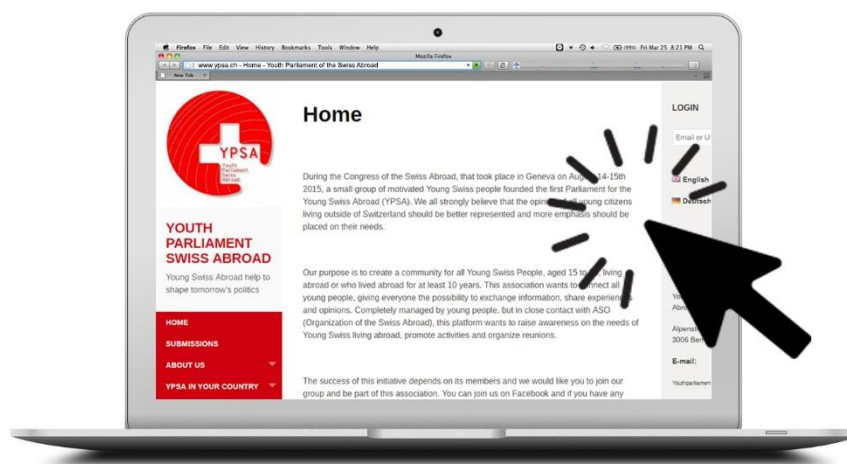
Firefox File Edit View History Bookmarks Tools Window Help

Fri Mar 25 8:21 PM

Mozilla Firefox

www.ypsa.ch - Home - Youth Parliament of the Swiss Abroad

New Tab

YPSA Youth Parliament Swiss Abroad

YOUTH PARLIAMENT SWISS ABROAD

Young Swiss Abroad help to shape tomorrow's politics

HOME

SUBMISSIONS

ABOUT US

YPSA IN YOUR COUNTRY

Home

During the Congress of the Swiss Abroad, that took place in Geneva on Augu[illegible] 14-15th 2015, a small group of motivated Young Swiss people founded the first Parliament for the Young Swiss Abroad (YPSA). We all strongly believe that the opin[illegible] young citizens living outside of Switzerland should be better represented and more emphasis should be placed on their needs.

Our purpose is to create a community for all Young Swiss People, aged 15 to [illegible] living abroad or who lived abroad for at least 10 years. This association wants to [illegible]nect all young people, giving everyone the possibility to exchange information, share experienc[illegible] and opinions. Completely managed by young people, but in close contact with ASO (Organization of the Swiss Abroad), this platform wants to raise awareness on the needs of Young Swiss living abroad, promote activities and organize reunions.

The success of this initiative depends on its members and we would like you to join our group and be part of this association. You can join us on Facebook and if you have any

LOGIN

Email or U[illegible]

English

Deutsch

Yo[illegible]

Abro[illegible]

Alpens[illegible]

3006 Ber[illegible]

E-mail:

Youthparliamen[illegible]